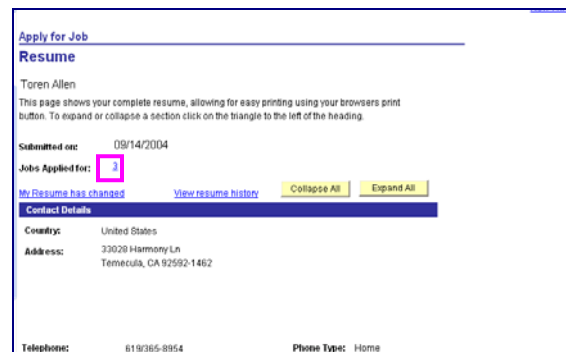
Apply for Job

Resume

Toren Allen

This page shows your complete resume, allowing for easy printing using your browsers print button. To expand or collapse a section click on the triangle to the left of the heading.

Submitted on: 09/14/2004

Jobs Applied for: 3

My Resume has changed View resume history Collapse All Expand All

Contact Details

Country: United States

Address: 33028 Harmony Ln
Temecula, CA 92592-1462

Telephone: 619/365-8954 Phone Type: Home